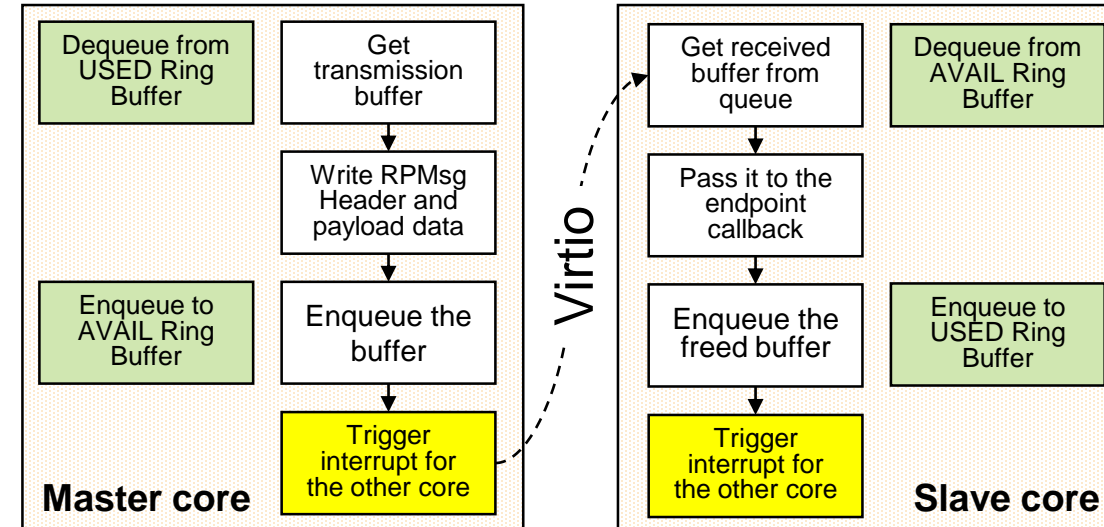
Dequeue from USED Ring Buffer

Get transmission buffer

Write RPMsg Header and payload data

Enqueue to AVAIL Ring Buffer

Enqueue the buffer

Trigger interrupt for the other core

Master core

Virtio

Get received buffer from queue

Dequeue from AVAIL Ring Buffer

Pass it to the endpoint callback

Enqueue the freed buffer

Enqueue to USED Ring Buffer

Trigger interrupt for the other core

Slave core